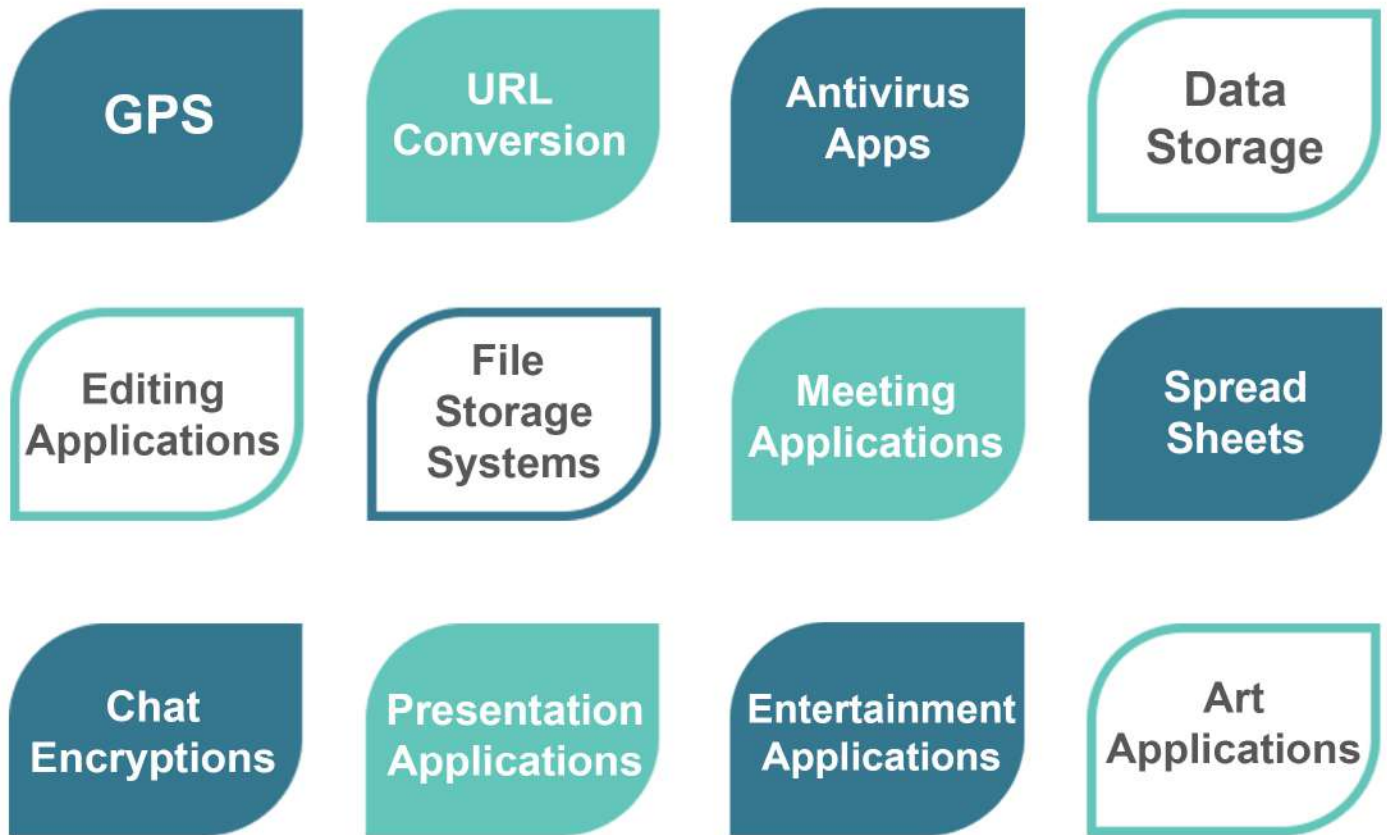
GPS

URL Conversion

Antivirus Apps

Data Storage

Editing Applications

File Storage Systems

Meeting Applications

Spread Sheets

Chat Encryptions

Presentation Applications

Entertainment Applications

Art Applications